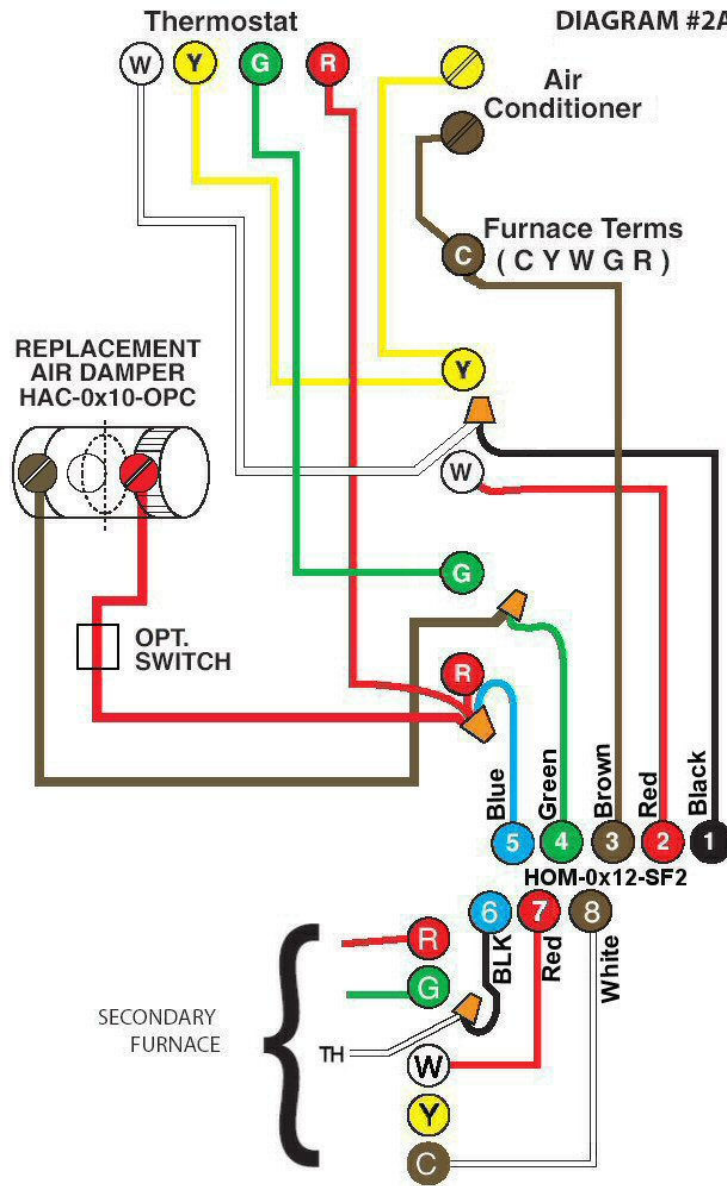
Thermostat

DIAGRAM #2A

W Y G R

Air Conditioner

Furnace Terms ( C Y W G R )

C

REPLACEMENT AIR DAMPER HAC-0x10-OPC

Y

W

G

OPT. SWITCH

R

Blue

Green

Brown

Red

Black

5 4 3 2 1

HOM-0x12-SF2

6 7 8

BLK

Red

White

R

G

SECONDARY FURNACE

TH

W

Y

C